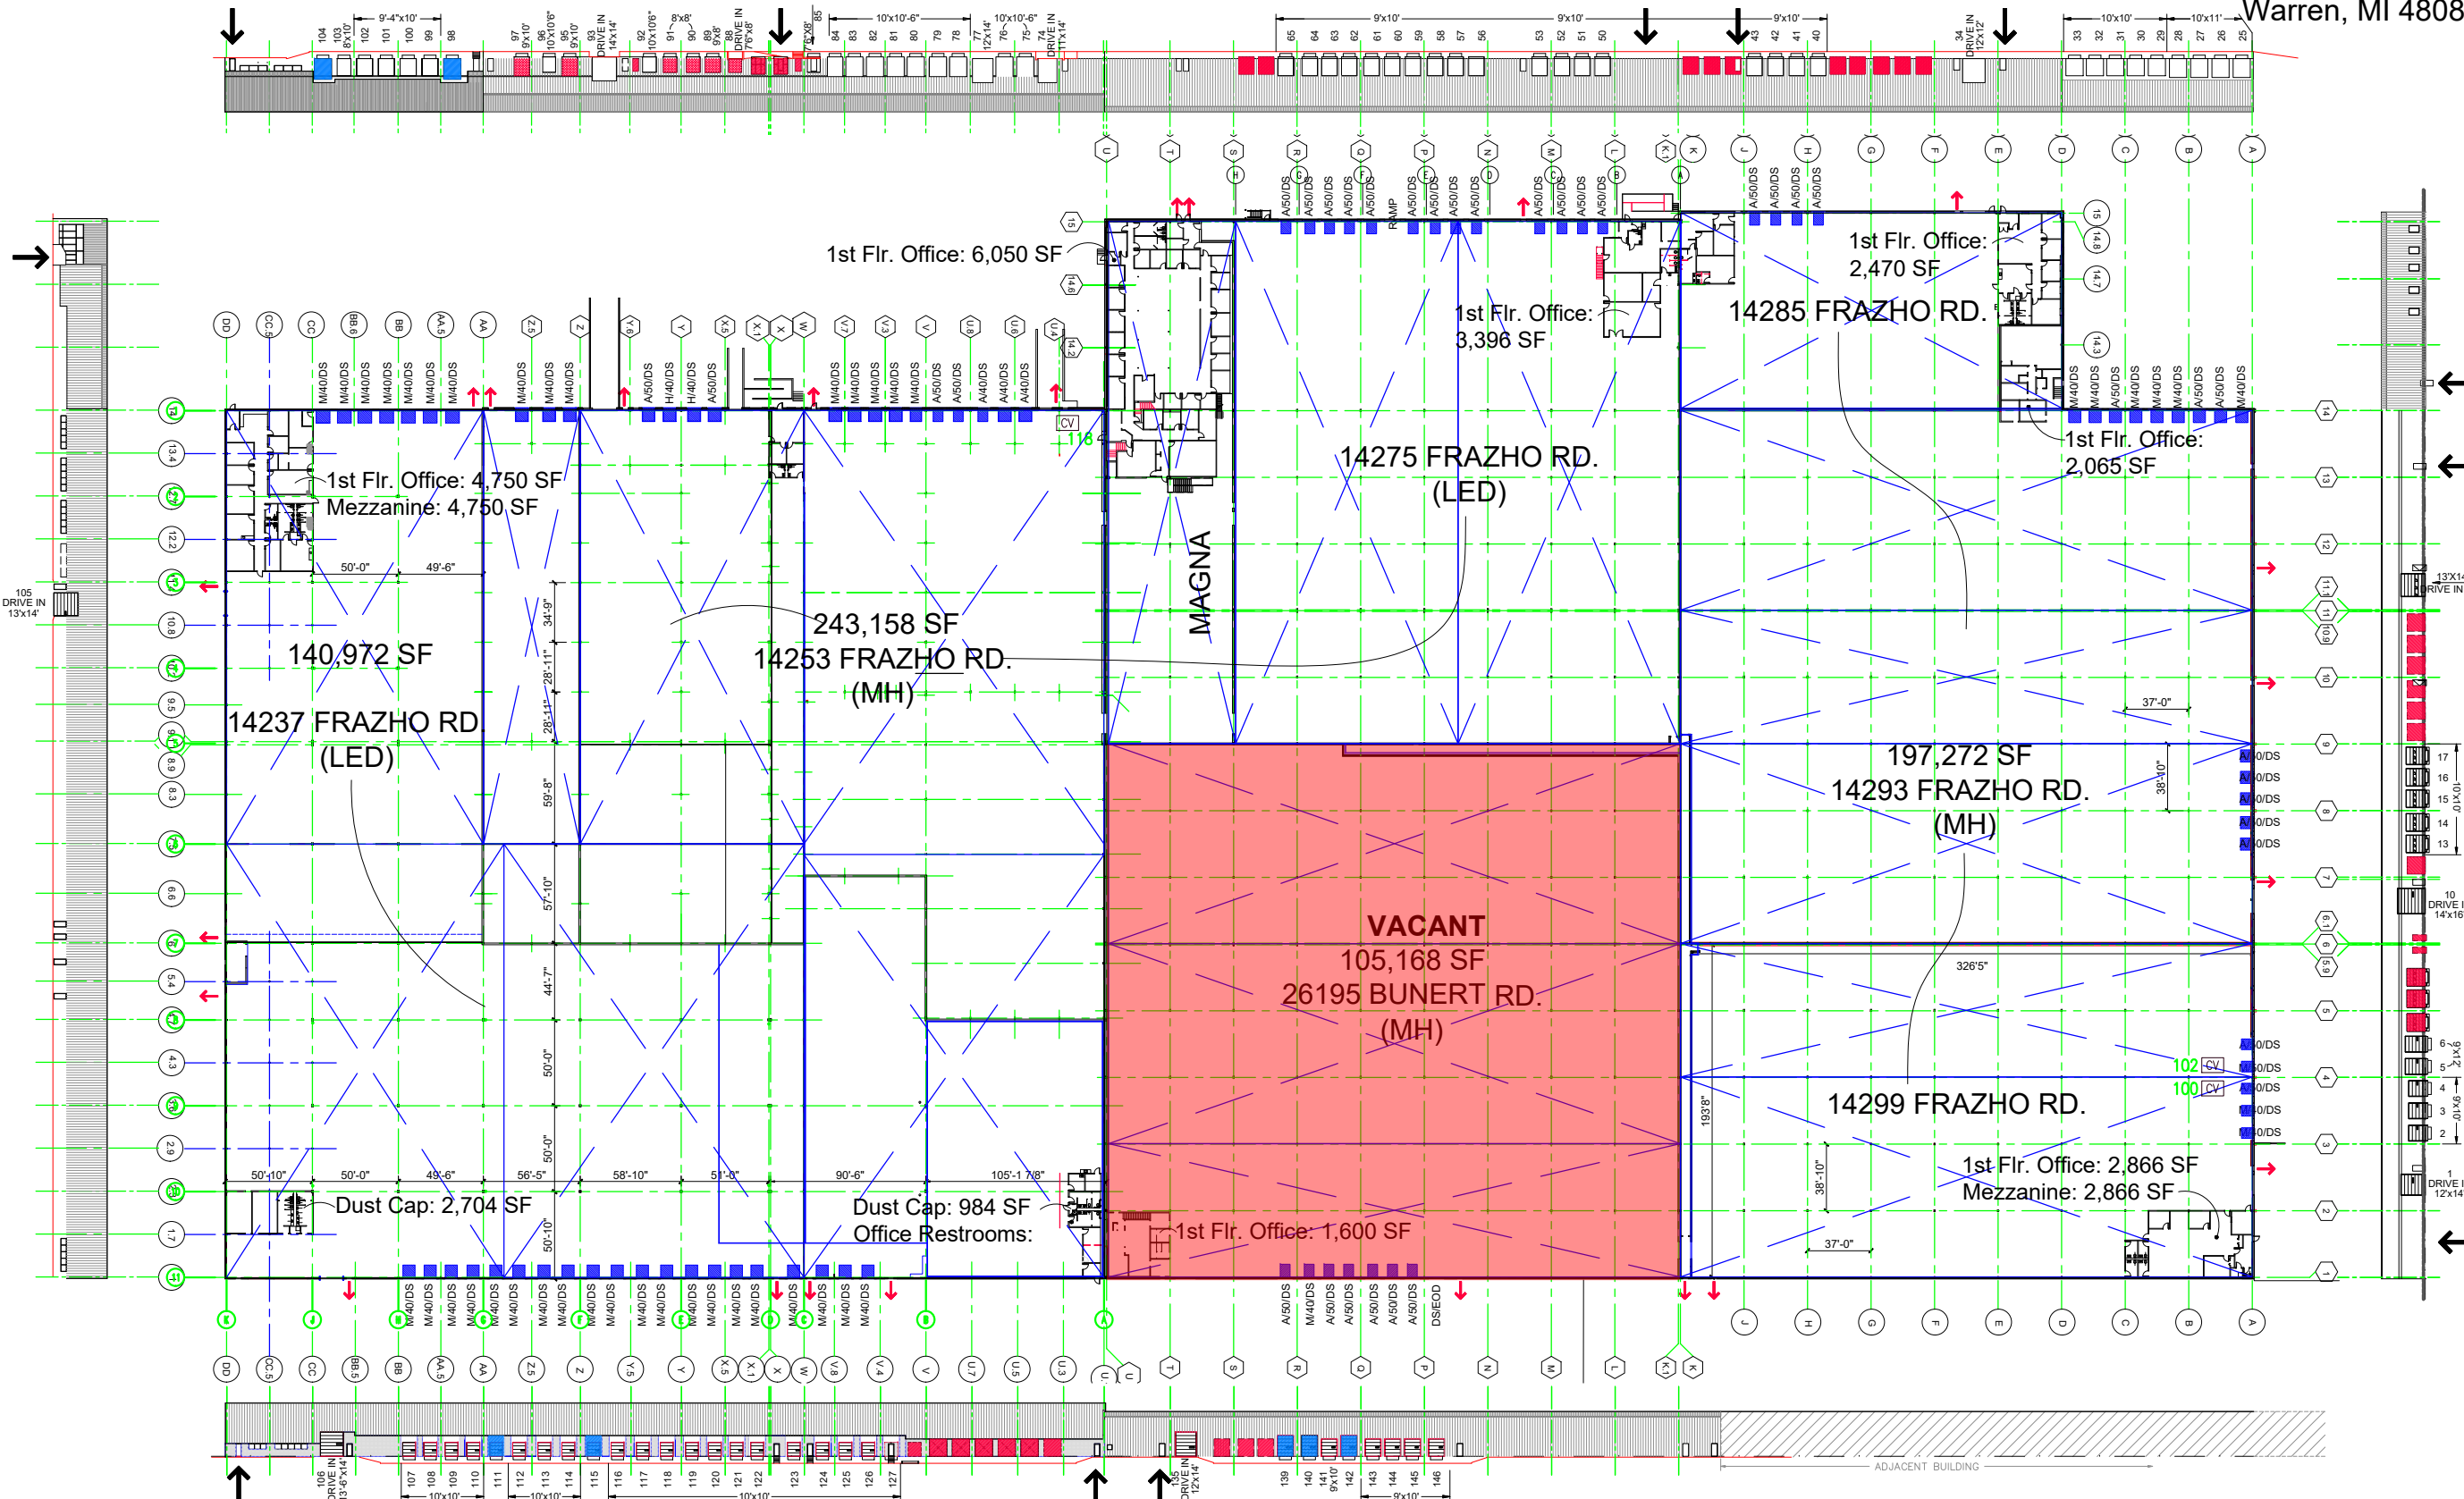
Warren, MI 4808

1st Flr. Office: 6,050 SF

1st Flr. Office: 2,470 SF

14285 FRAZHO RD.

1st Flr. Office: 3,396 SF

14275 FRAZHO RD. (LED)

1st Flr. Office: 2,065 SF

1st Flr. Office: 4,750 SF
Mezzanine: 4,750 SF

MAGNA

243,158 SF
14253 FRAZHO RD.
(MH)

140,972 SF

14237 FRAZHO RD.
(LED)

197,272 SF
14293 FRAZHO RD.
(MH)

VACANT
105,168 SF
26195 BUNERT RD.
(MH)

14299 FRAZHO RD.

1st Flr. Office: 2,866 SF
Mezzanine: 2,866 SF

Dust Cap: 2,704 SF

Dust Cap: 984 SF
Office Restrooms:

1st Flr. Office: 1,600 SF

105
DRIVE IN
13'x14'

ADJACENT BUILDING

50'-0" 49'-6" 34'-9" 28'-11" 28'-11" 59'-8" 57'-10" 44'-7" 50'-0" 50'-0" 50'-10"
50'-10" 50'-0" 49'-6" 56'-5" 58'-10" 51'-8" 90'-6" 105'-1 7/8"
37'-0" 38'-0" 326'5" 193'8" 38'-10" 37'-0"

RAMP